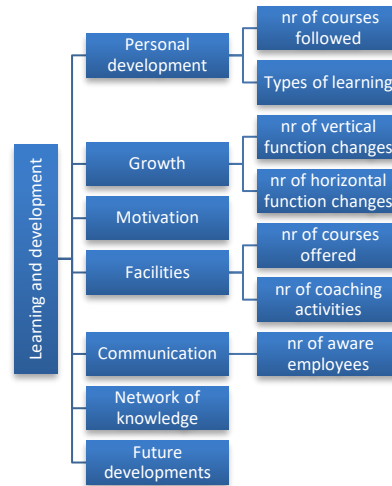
Learning and development

Personal development

nr of courses followed

Types of learning

Growth

nr of vertical function changes

nr of horizontal function changes

Motivation

Facilities

nr of courses offered

nr of coaching activities

Communication

nr of aware employees

Network of knowledge

Future developments